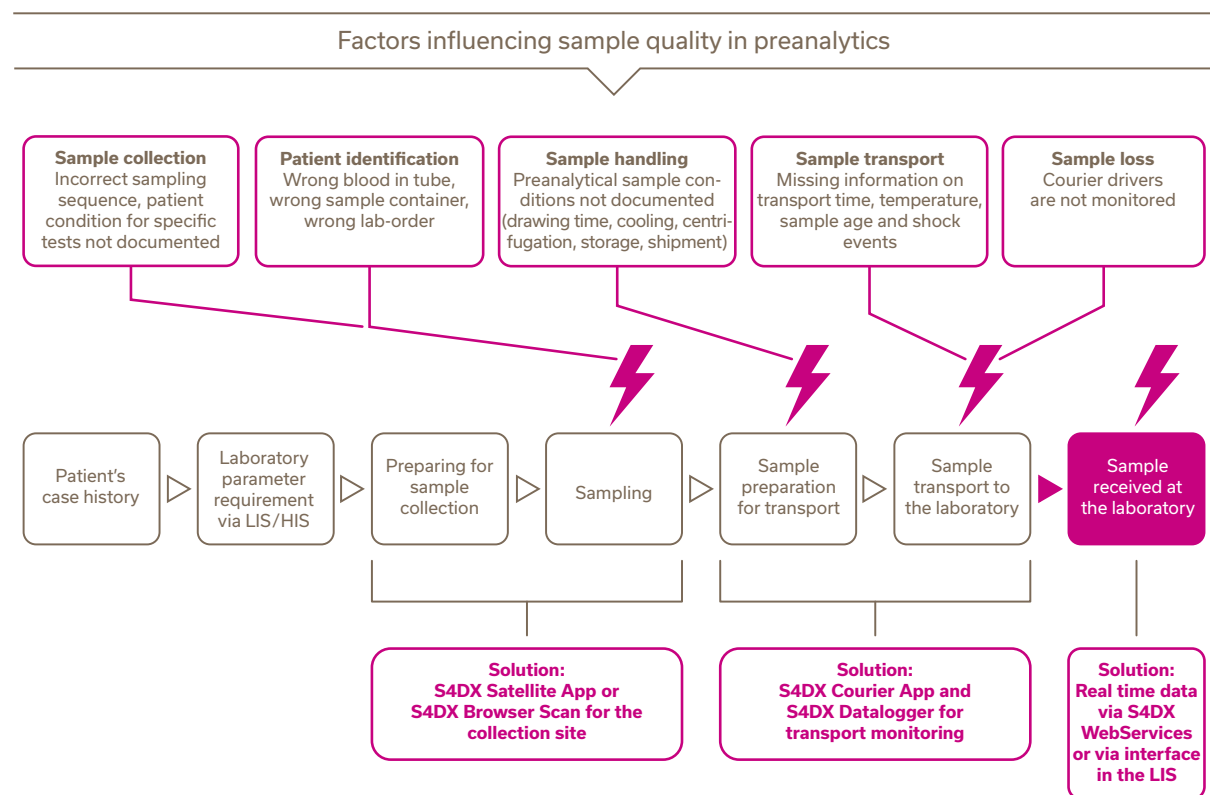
Factors influencing sample quality in preanalytics

**Sample collection**
Incorrect sampling sequence, patient condition for specific tests not documented

**Patient identification**
Wrong blood in tube, wrong sample container, wrong lab-order

**Sample handling**
Preanalytical sample conditions not documented (drawing time, cooling, centrifugation, storage, shipment)

**Sample transport**
Missing information on transport time, temperature, sample age and shock events

**Sample loss**
Courier drivers are not monitored

Patient's case history

Laboratory parameter requirement via LIS/HIS

Preparing for sample collection

Sampling

Sample preparation for transport

Sample transport to the laboratory

Sample received at the laboratory

**Solution:**
**S4DX Satellite App or S4DX Browser Scan for the collection site**

**Solution:**
**S4DX Courier App and S4DX Datalogger for transport monitoring**

**Solution:**
**Real time data via S4DX WebServices or via interface in the LIS**